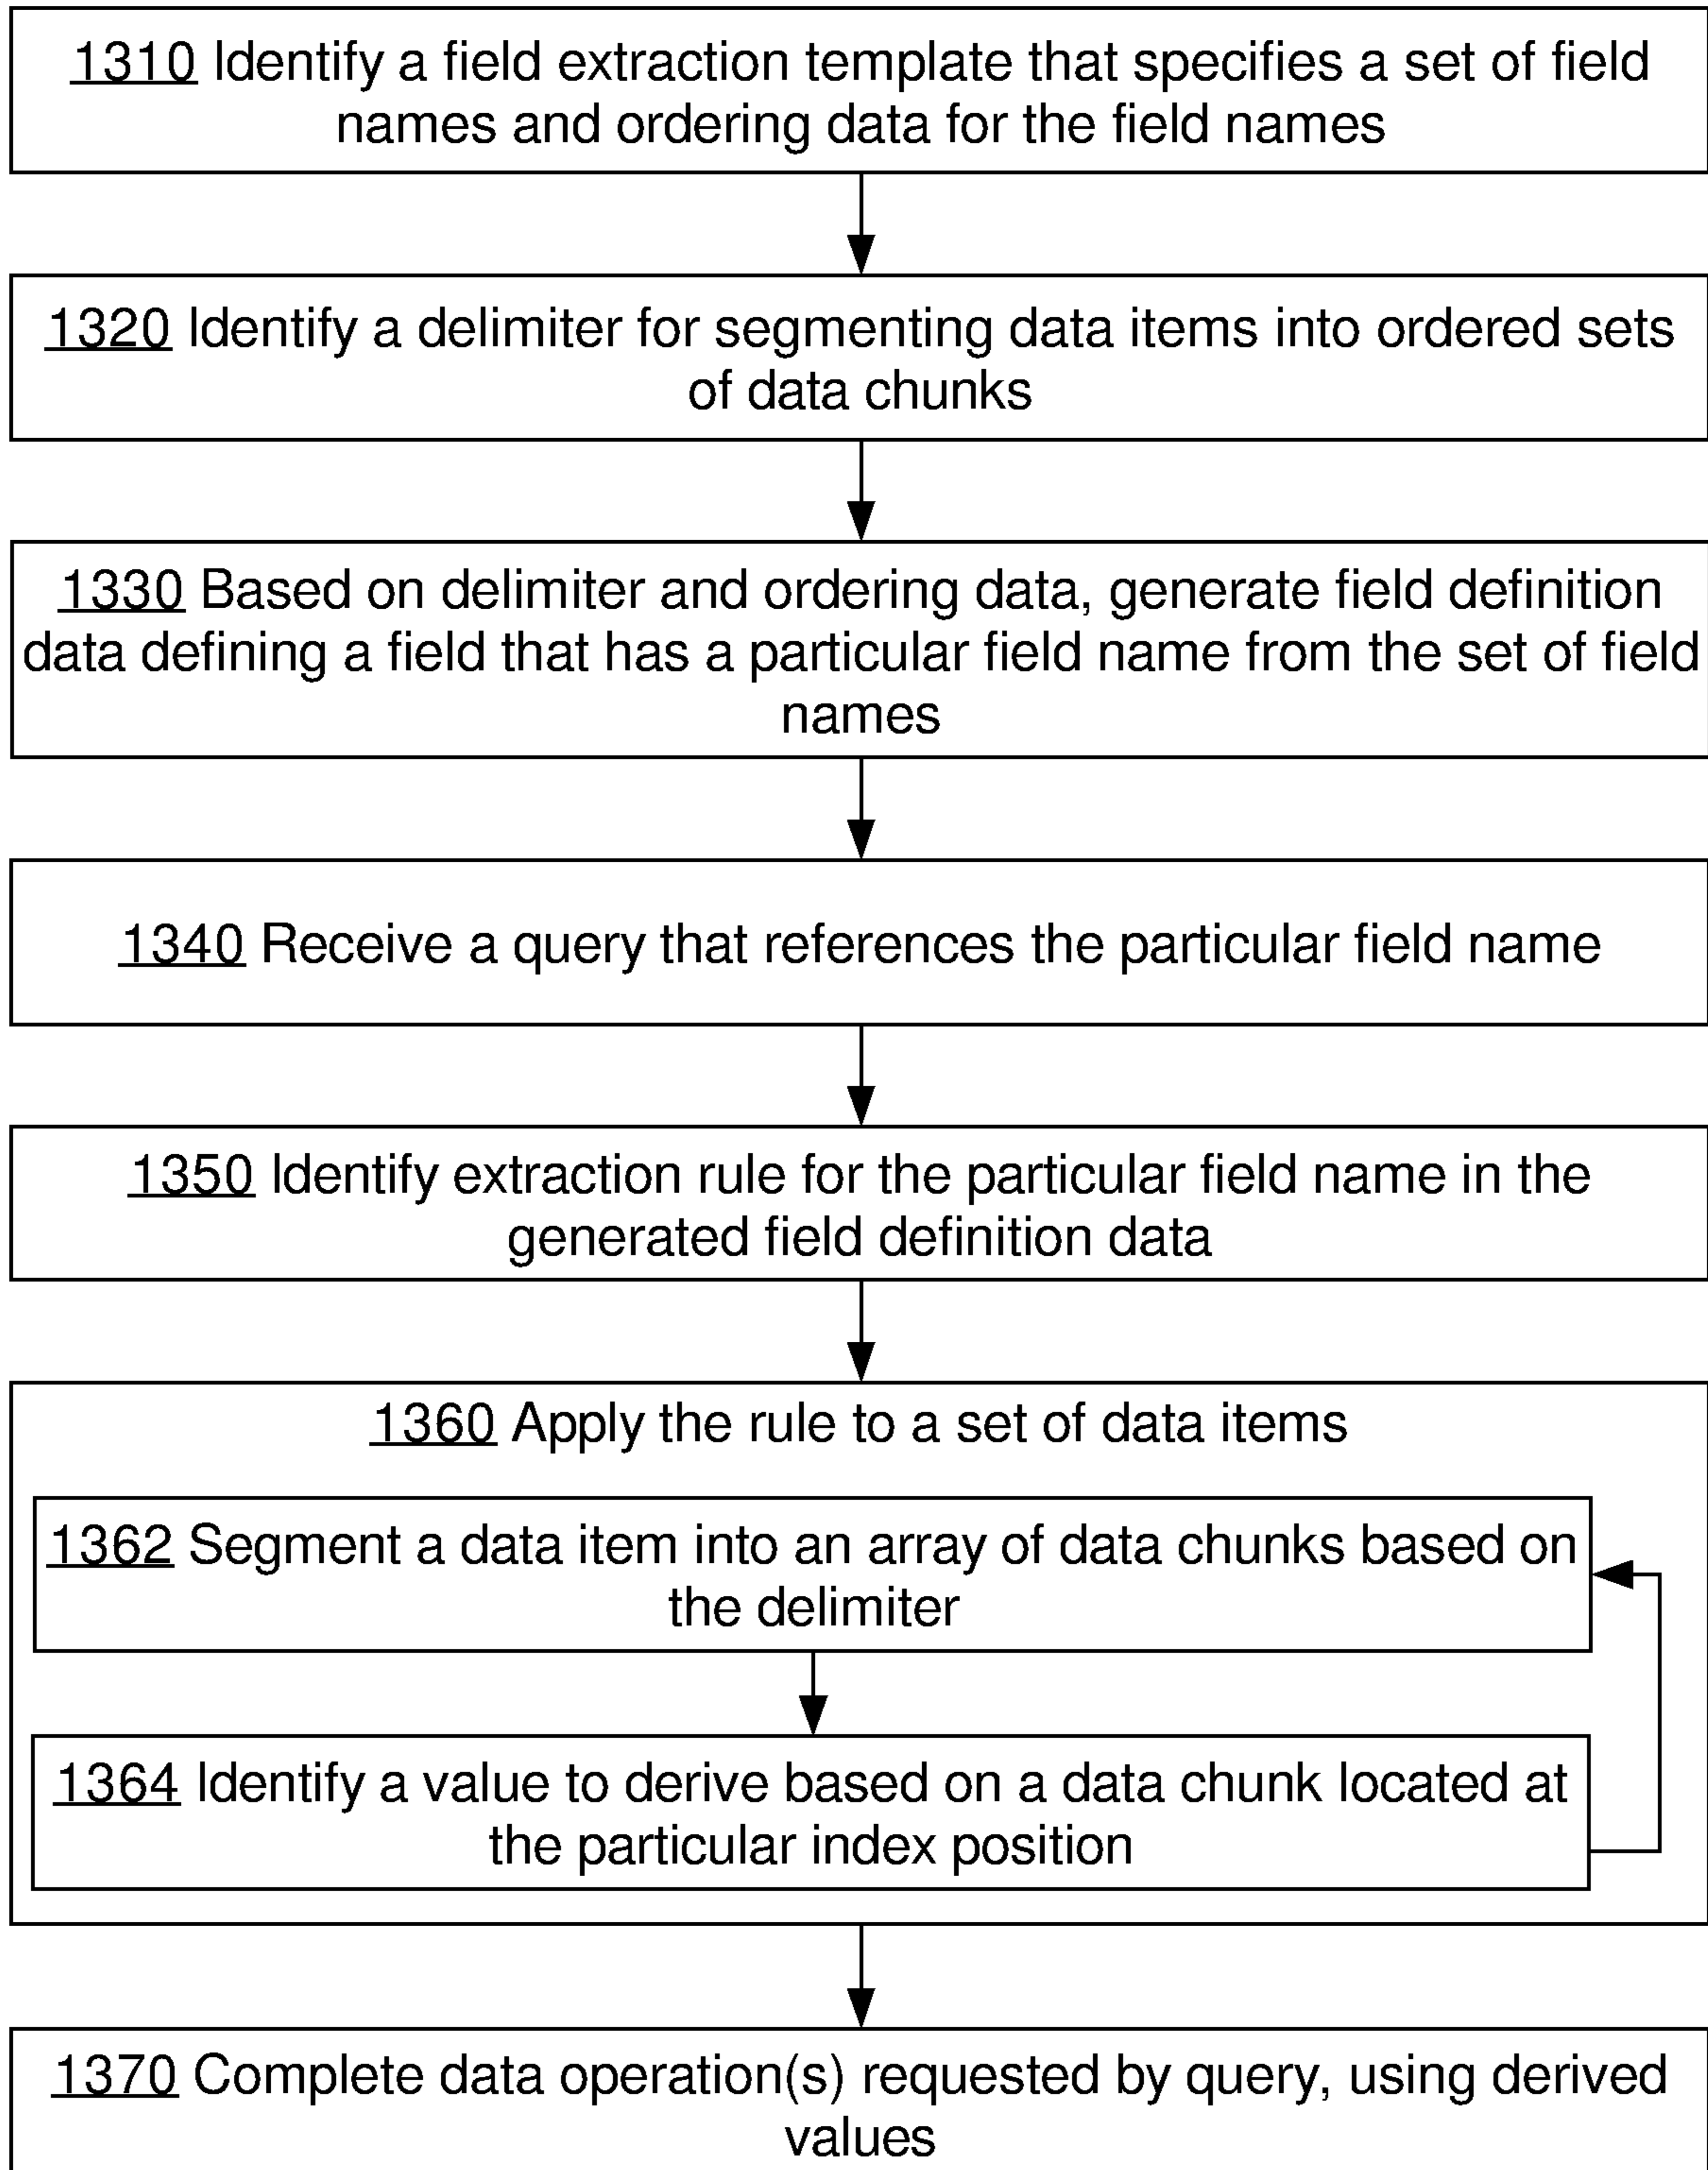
1310 Identify a field extraction template that specifies a set of field names and ordering data for the field names

1320 Identify a delimiter for segmenting data items into ordered sets of data chunks

1330 Based on delimiter and ordering data, generate field definition data defining a field that has a particular field name from the set of field names

1340 Receive a query that references the particular field name

1350 Identify extraction rule for the particular field name in the generated field definition data

1360 Apply the rule to a set of data items

1362 Segment a data item into an array of data chunks based on the delimiter

1364 Identify a value to derive based on a data chunk located at the particular index position

1370 Complete data operation(s) requested by query, using derived values